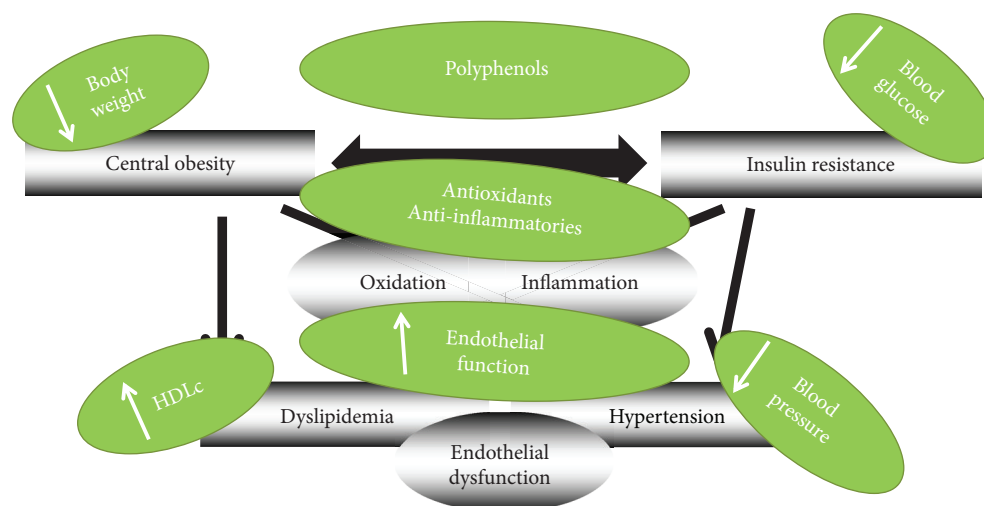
Body weight

Polyphenols

Blood glucose

Central obesity

Insulin resistance

Antioxidants
Anti-inflammatories

Oxidation

Inflammation

Endothelial function

HDLc

Dyslipidemia

Hypertension

Blood pressure

Endothelial dysfunction